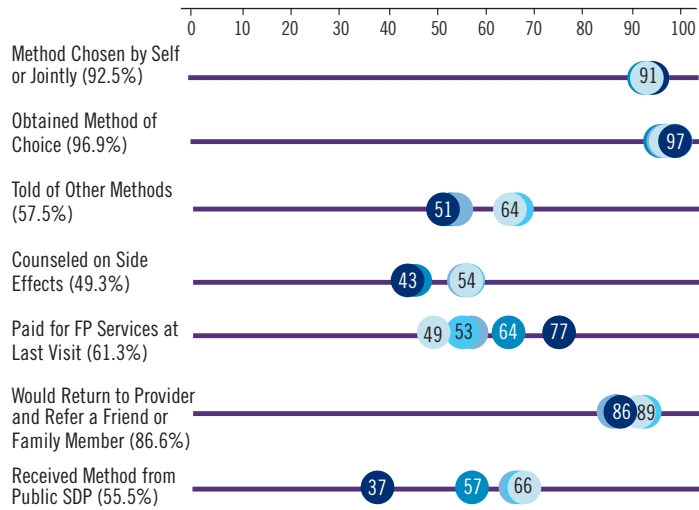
0 10 20 30 40 50 60 70 80 90 100

Method Chosen by Self or Jointly (92.5%)
91

Obtained Method of Choice (96.9%)
97

Told of Other Methods (57.5%)
51 64

Counseled on Side Effects (49.3%)
43 54

Paid for FP Services at Last Visit (61.3%)
49 53 64 77

Would Return to Provider and Refer a Friend or Family Member (86.6%)
86 89

Received Method from Public SDP (55.5%)
37 57 66